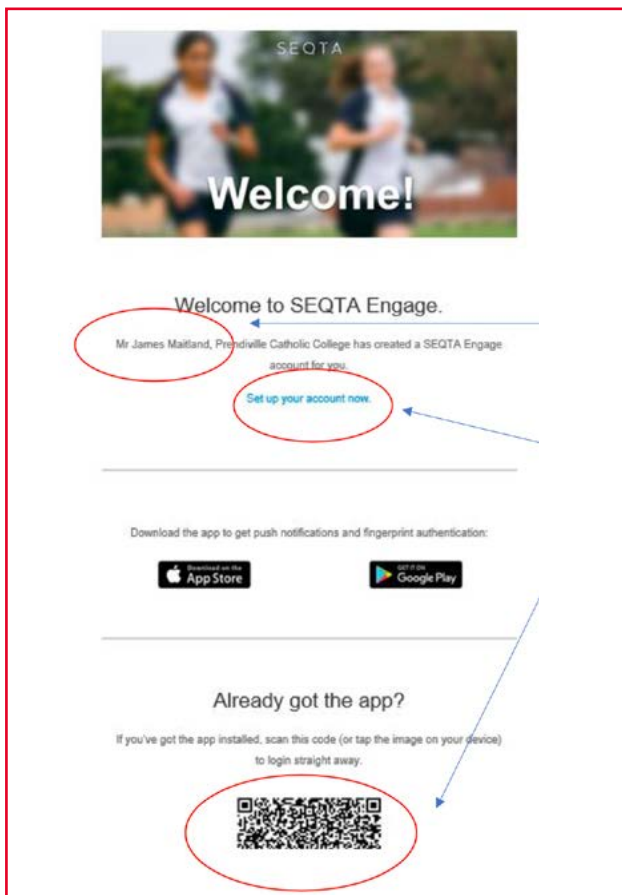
SEQTA

Welcome!

Welcome to SEQTA Engage.

Mr James Maitland, Prendiville Catholic College has created a SEQTA Engage account for you.

Set up your account now.

Download the app to get push notifications and fingerprint authentication:

Download on the App Store

GET IT ON Google Play

Already got the app?

If you've got the app installed, scan this code (or tap the image on your device) to login straight away.